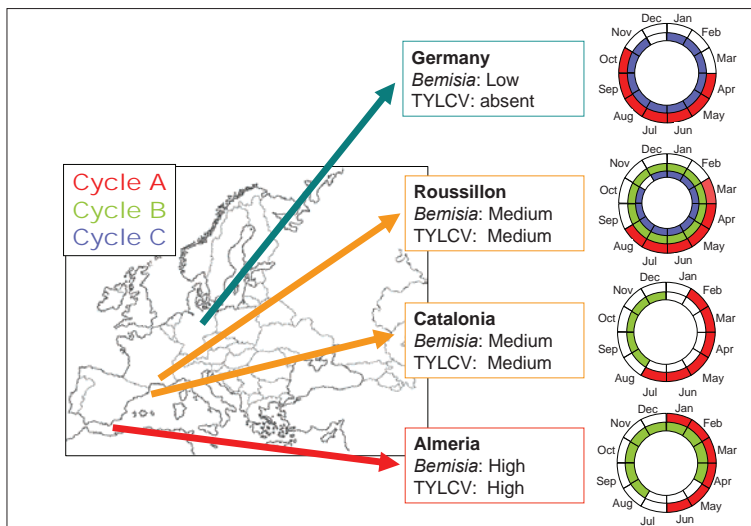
Cycle A
Cycle B
Cycle C

Germany
*Bemisia*: Low
TYLCV: absent

Roussillon
*Bemisia*: Medium
TYLCV: Medium

Catalonia
*Bemisia*: Medium
TYLCV: Medium

Almeria
*Bemisia*: High
TYLCV: High

Dec Jan Feb Mar Apr May Jun Jul Aug Sep Oct Nov

Dec Jan Feb Mar Apr May Jun Jul Aug Sep Oct Nov

Dec Jan Feb Mar Apr May Jun Jul Aug Sep Oct Nov

Dec Jan Feb Mar Apr May Jun Jul Aug Sep Oct Nov